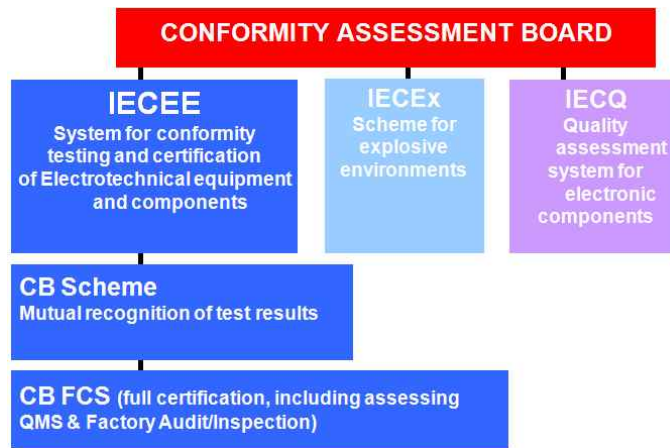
CONFORMITY ASSESSMENT BOARD

IECEE
System for conformity testing and certification of Electrotechnical equipment and components

IECEx
Scheme for explosive environments

IECQ
Quality assessment system for electronic components

CB Scheme
Mutual recognition of test results

CB FCS (full certification, including assessing QMS & Factory Audit/Inspection)